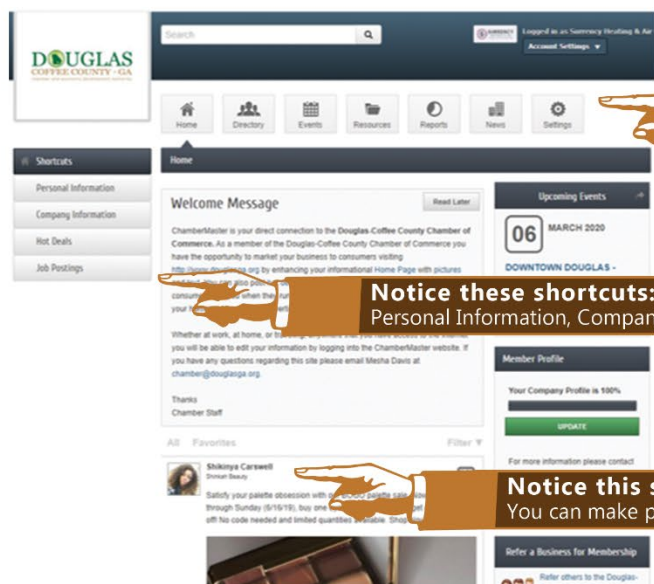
DOUGLAS
COFFEE COUNTY · GA

Search

Logged in as Surrency Heating & Air
Account Settings ▼

Home
Directory
Events
Resources
Reports
News
Settings

Shortcuts
Personal Information
Company Information
Hot Deals
Job Postings

Home

Welcome Message
Read Later

ChamberMaster is your direct connection to the Douglas-Coffee County Chamber of Commerce. As a member of the Douglas-Coffee County Chamber of Commerce you have the opportunity to market your business to consumers visiting http://www.douglasga.org by enhancing your informational Home Page with pictures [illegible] consum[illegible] when the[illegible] your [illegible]

Whether at work, at home, or tr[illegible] you will be able to edit your information by logging into the ChamberMaster website. If you have any questions regarding this site please email Mesha Davis at chamber@douglasga.org.

Thanks
Chamber Staff

All Favorites
Filter ▼

Shikinya Carswell
Shimari Beauty

Satisfy your palette obsession with o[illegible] palette sale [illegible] through Sunday (6/16/19), buy one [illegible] off! No code needed and limited quantities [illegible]able. Shop

Notice these shortcuts:
Personal Information, Compan

Notice this s
You can make p

Upcoming Events
06
MARCH 2020
DOWNTOWN DOUGLAS -

Member Profile
Your Company Profile is 100%
UPDATE
For more information please contact

Refer a Business for Membership
Refer others to the Douglas-